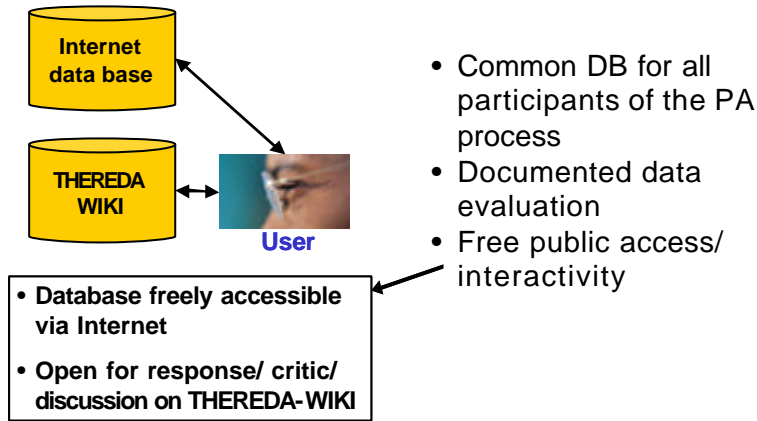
Internet data base

THEREDA WIKI

User

• Common DB for all participants of the PA process
• Documented data evaluation
• Free public access/ interactivity

• Database freely accessible via Internet
• Open for response/ critic/ discussion on THEREDA-WIKI